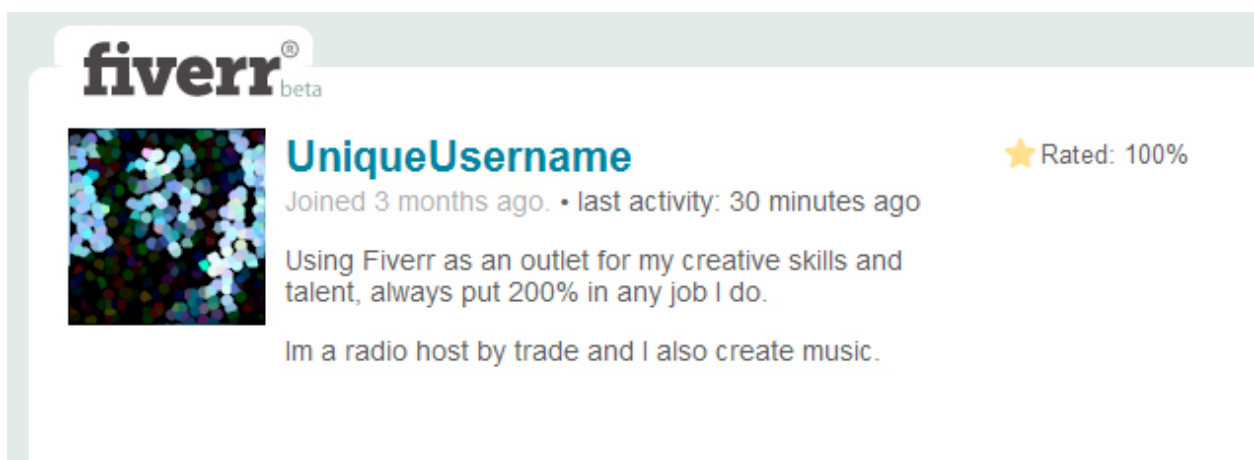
fiverr® beta

UniqueUsername

Joined 3 months ago. • last activity: 30 minutes ago

Rated: 100%

Using Fiverr as an outlet for my creative skills and talent, always put 200% in any job I do.

Im a radio host by trade and I also create music.